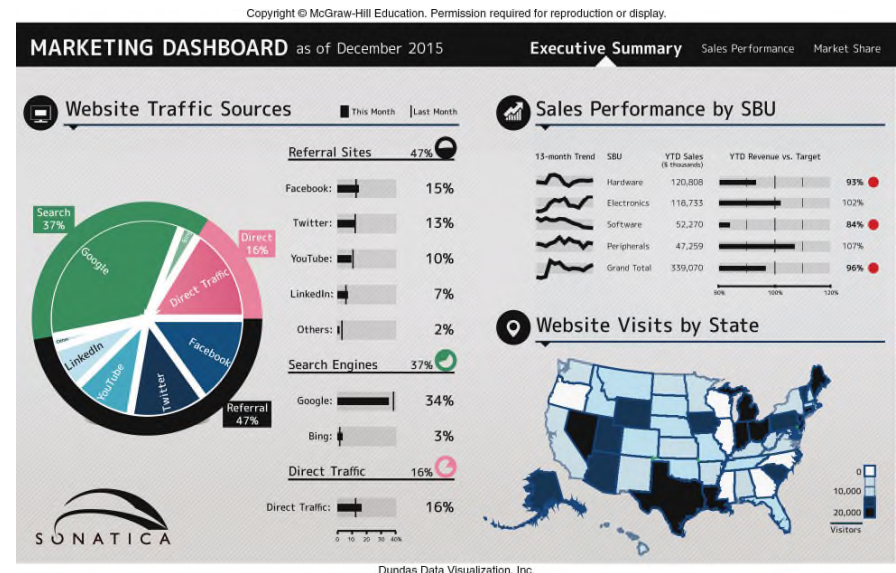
Copyright © McGraw-Hill Education. Permission required for reproduction or display.

MARKETING DASHBOARD as of December 2015

Executive Summary Sales Performance Market Share

Website Traffic Sources

This Month | Last Month

Search 37%

Google

Direct 16%

Direct Traffic

Other

LinkedIn

YouTube

Twitter

Facebook

Referral 47%

Referral Sites 47%

Facebook: 15%

Twitter: 13%

YouTube: 10%

LinkedIn: 7%

Others: 2%

Search Engines 37%

Google: 34%

Bing: 3%

Direct Traffic 16%

Direct Traffic: 16%

0 10 20 30 40%

SONATICA

Sales Performance by SBU

| 13-month Trend | SBU | YTD Sales ($ thousands) | YTD Revenue vs. Target | |
|---|---|---|---|---|
| | Hardware | 120,808 | | 93% |
| | Electronics | 118,733 | | 102% |
| | Software | 52,270 | | 84% |
| | Peripherals | 47,259 | | 107% |
| | Grand Total | 339,070 | | 96% |

80% 100% 120%

Website Visits by State

0

10,000

20,000

Visitors

Dundas Data Visualization, Inc.